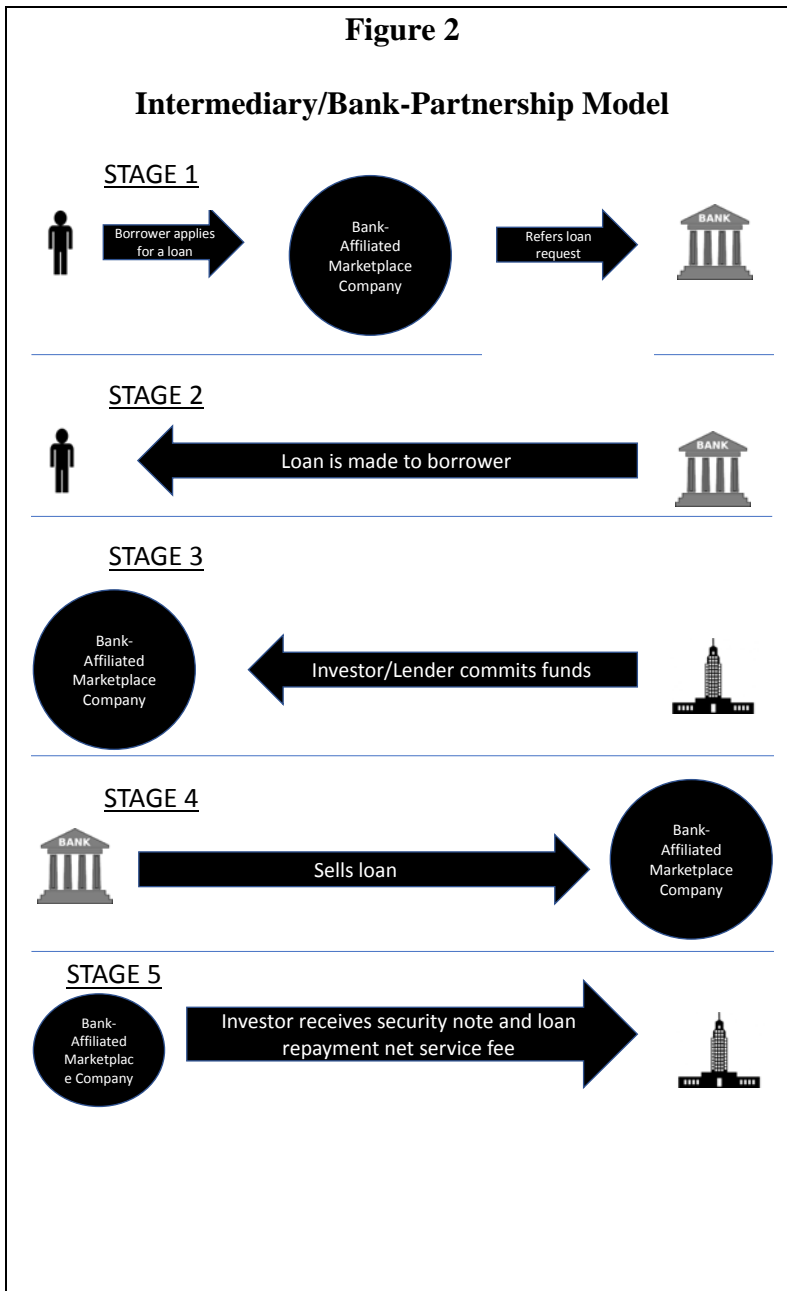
**Figure 2**

**Intermediary/Bank-Partnership Model**

STAGE 1

Borrower applies for a loan

Bank-Affiliated Marketplace Company

Refers loan request

BANK

STAGE 2

Loan is made to borrower

BANK

STAGE 3

Bank-Affiliated Marketplace Company

Investor/Lender commits funds

STAGE 4

BANK

Sells loan

Bank-Affiliated Marketplace Company

STAGE 5

Bank-Affiliated Marketplac e Company

Investor receives security note and loan repayment net service fee